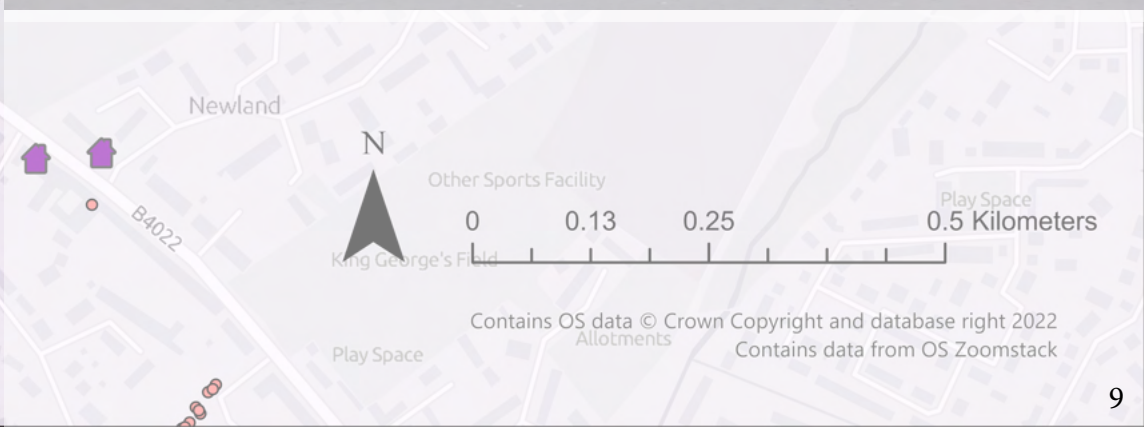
Newland

B4022

N

Other Sports Facility

Play Space

0 0.13 0.25 0.5 Kilometers

King George's Field

Contains OS data © Crown Copyright and database right 2022

Allotments

Play Space

Contains data from OS Zoomstack

9